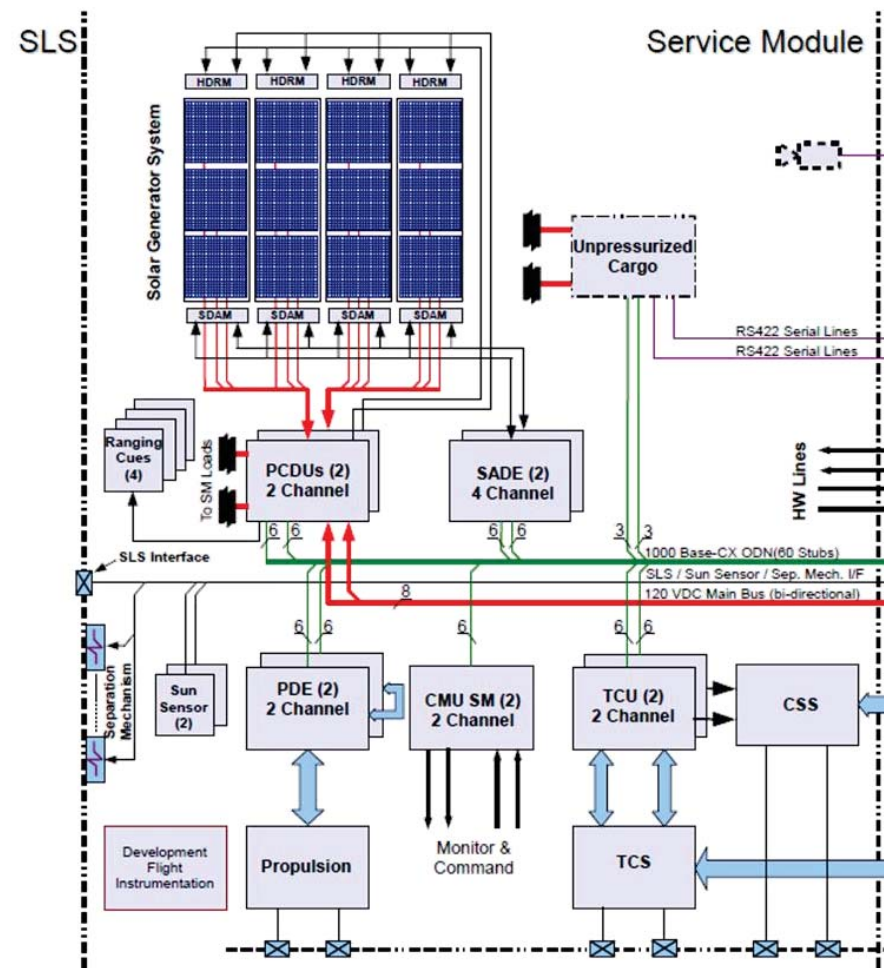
SLS

Service Module

HDRM HDRM HDRM HDRM

Solar Generator System

SDAM SDAM SDAM SDAM

Unpressurized Cargo

RS422 Serial Lines

RS422 Serial Lines

Ranging Cues (4)

To SM Loads

PCDUs (2) 2 Channel

SADE (2) 4 Channel

HW Lines

6 6 6 6 3 3

SLS Interface

1000 Base-CX ODN(60 Stubs)

SLS / Sun Sensor / Sep. Mech. I/F

8

120 VDC Main Bus (bi-directional)

6 6 6 6 6

Separation Mechanism

Sun Sensor (2)

PDE (2) 2 Channel

CMU SM (2) 2 Channel

TCU (2) 2 Channel

CSS

Development Flight Instrumentation

Propulsion

Monitor & Command

TCS